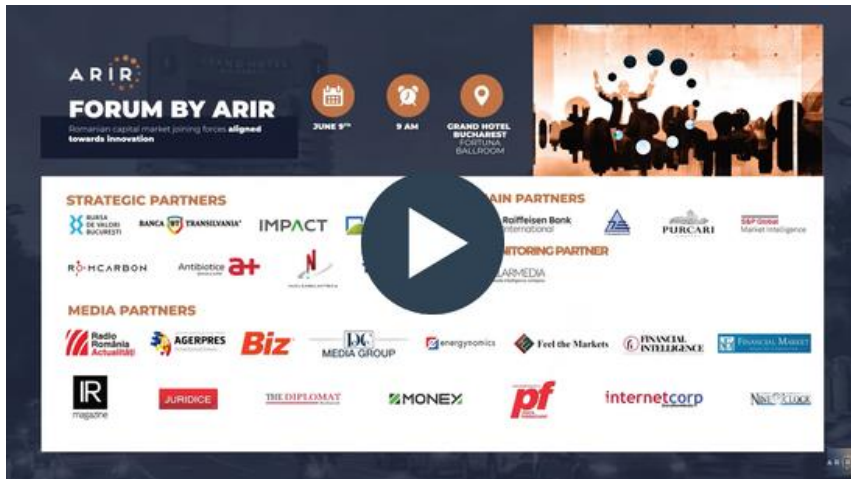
ARIR

FORUM BY ARIR

Romanian capital market joining forces aligned towards innovation

JUNE 9TH

9 AM

GRAND HOTEL BUCHAREST FORTUNA BALLROOM

STRATEGIC PARTNERS

BURSA DE VALORI BUCUREȘTI

BANCA BT TRANSILVANIA

IMPACT

ROMCARBON

Antibiotice a+

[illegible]AIN PARTNERS

Raiffeisen Bank International

PURCARI

S&P Global Market Intelligence

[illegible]NITORING PARTNER

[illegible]LARMEDIA

MEDIA PARTNERS

Radio România Actualități

AGERPRES

Biz

DC MEDIA GROUP

energynomics

Feel the Markets

FINANCIAL INTELLIGENCE

FINANCIAL MARKET

IR magazine

JURIDICE

THE DIPLOMAT

MONEY

pf

internetcorp

NINE O'CLOCK

ARIR